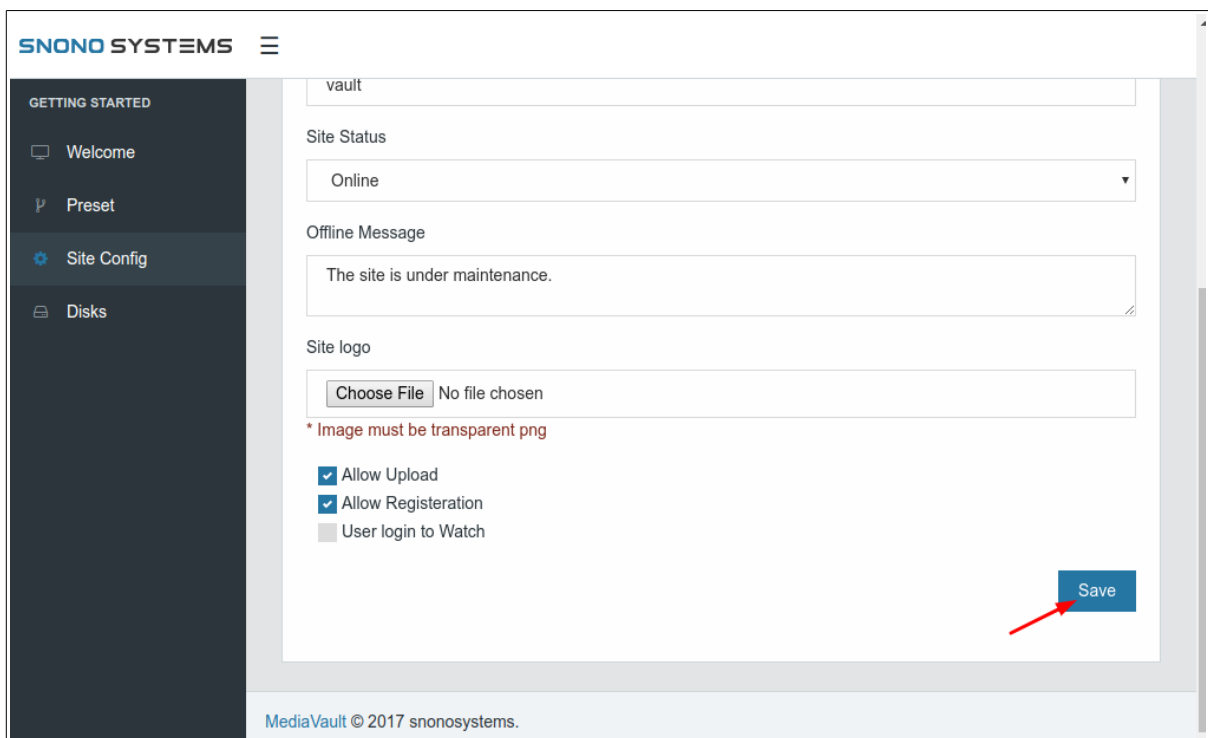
SNONO SYSTEMS

GETTING STARTED

Welcome

Preset

Site Config

Disks

vault

Site Status

Online

Offline Message

The site is under maintenance.

Site logo

Choose File No file chosen

* Image must be transparent png

Allow Upload

Allow Registeration

User login to Watch

Save

MediaVault © 2017 snonosystems.